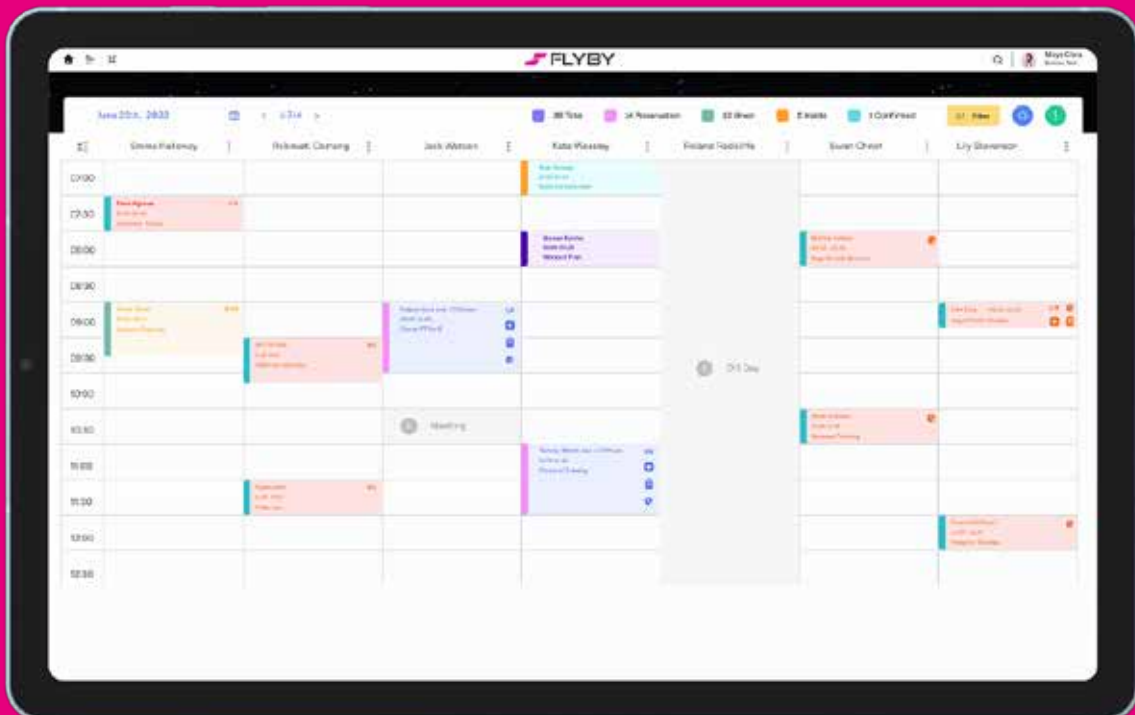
FLYBY

June 20th, 2023

Today

38 Total

14 Reservation

22 Shed

5 Inside

1 Confirmed

Filter

Emma Holloway

Rebekah Clemens

Jack Watson

Kate Weasley

Roland Radcliffe

Susan Chest

Lily Stevenson

07:00

07:30

08:00

08:30

09:00

09:30

10:00

10:30

11:00

11:30

12:00

12:30

Off Day

Meeting